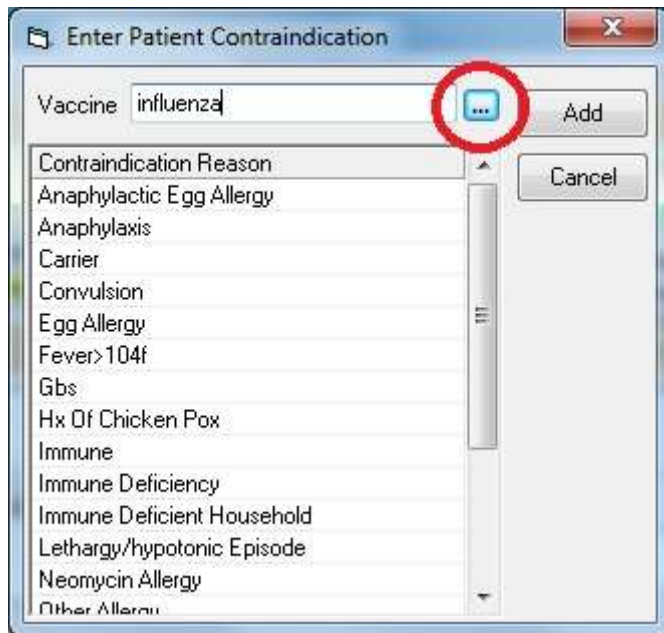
Enter Patient Contraindication

Vaccine influenza

...

Add

Cancel

Contraindication Reason
Anaphylactic Egg Allergy
Anaphylaxis
Carrier
Convulsion
Egg Allergy
Fever>104f
Gbs
Hx Of Chicken Pox
Immune
Immune Deficiency
Immune Deficient Household
Lethargy/hypotonic Episode
Neomycin Allergy
Other Allergy